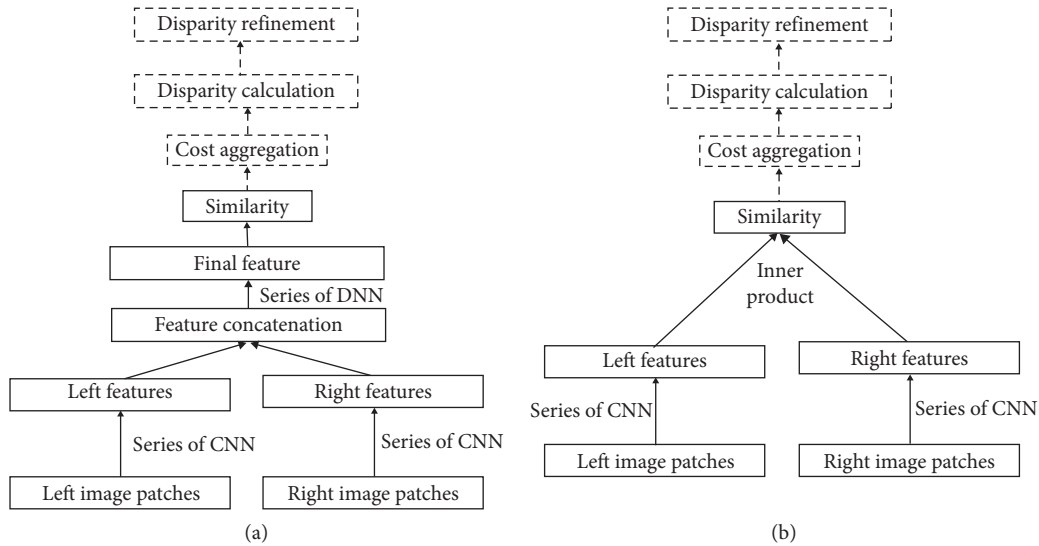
Disparity refinement

Disparity calculation

Cost aggregation

Similarity

Final feature

Series of DNN

Feature concatenation

Left features

Right features

Series of CNN

Series of CNN

Left image patches

Right image patches

(a)

Disparity refinement

Disparity calculation

Cost aggregation

Similarity

Inner product

Left features

Right features

Series of CNN

Series of CNN

Left image patches

Right image patches

(b)